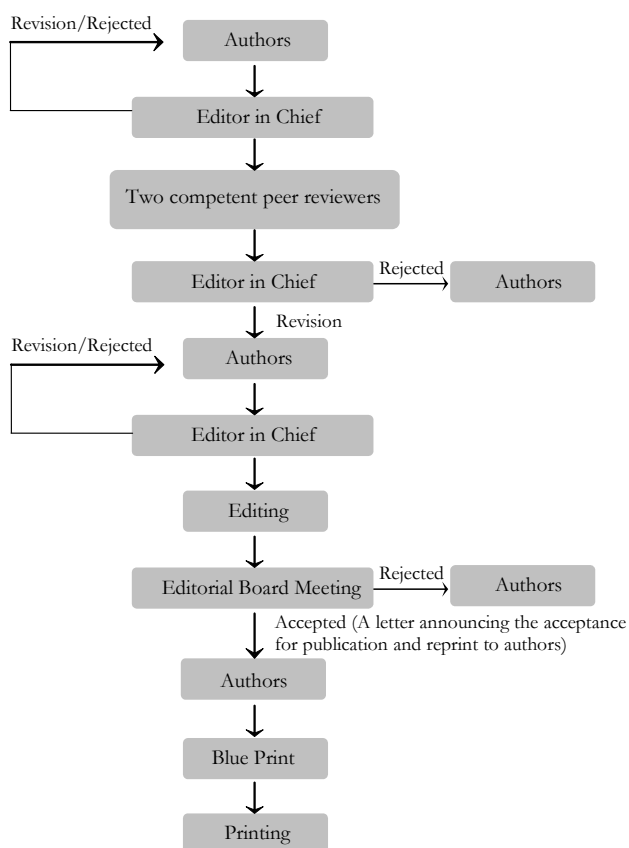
Revision/Rejected

Authors

Editor in Chief

Two competent peer reviewers

Editor in Chief

Rejected

Authors

Revision

Revision/Rejected

Authors

Editor in Chief

Editing

Editorial Board Meeting

Rejected

Authors

Accepted (A letter announcing the acceptance for publication and reprint to authors)

Authors

Blue Print

Printing